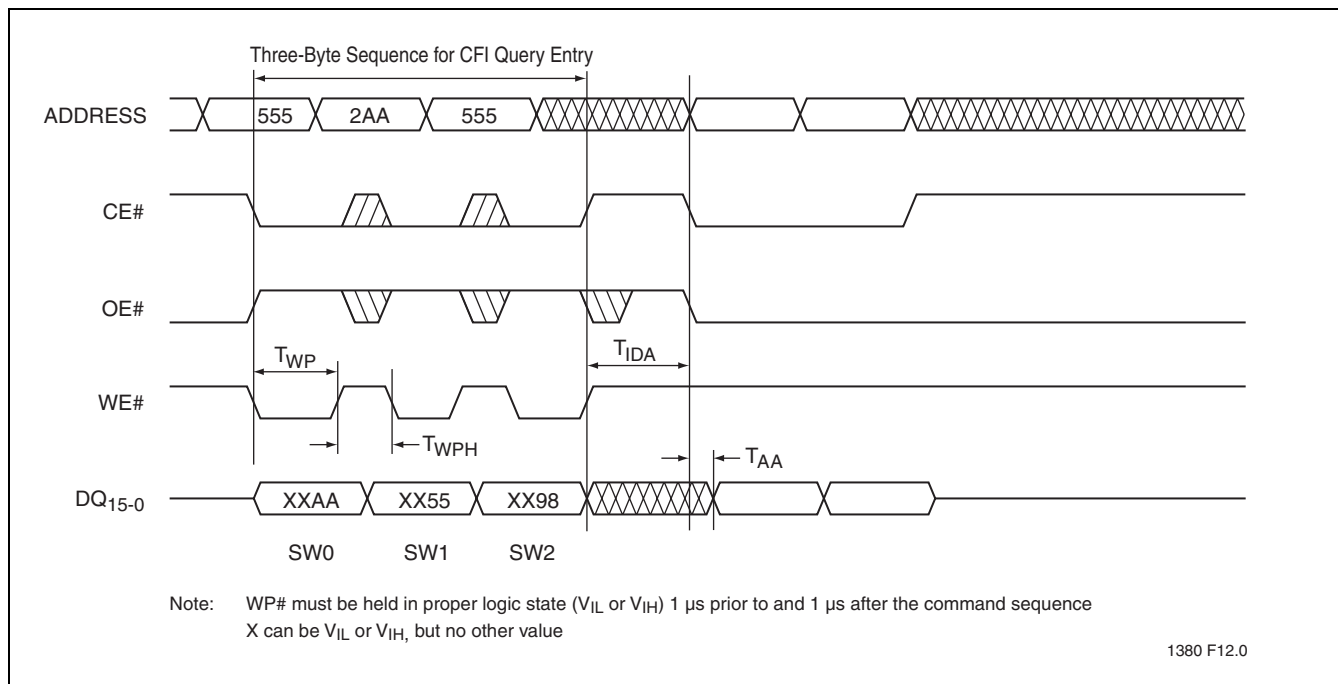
Three-Byte Sequence for CFI Query Entry

ADDRESS

555

2AA

555

CE#

OE#

$T_{WP}$

$T_{IDA}$

WE#

$T_{WPH}$

$T_{AA}$

$DQ_{15-0}$

XXAA

XX55

XX98

SW0

SW1

SW2

Note: WP# must be held in proper logic state ($V_{IL}$ or $V_{IH}$) 1 µs prior to and 1 µs after the command sequence
X can be $V_{IL}$ or $V_{IH}$, but no other value

1380 F12.0